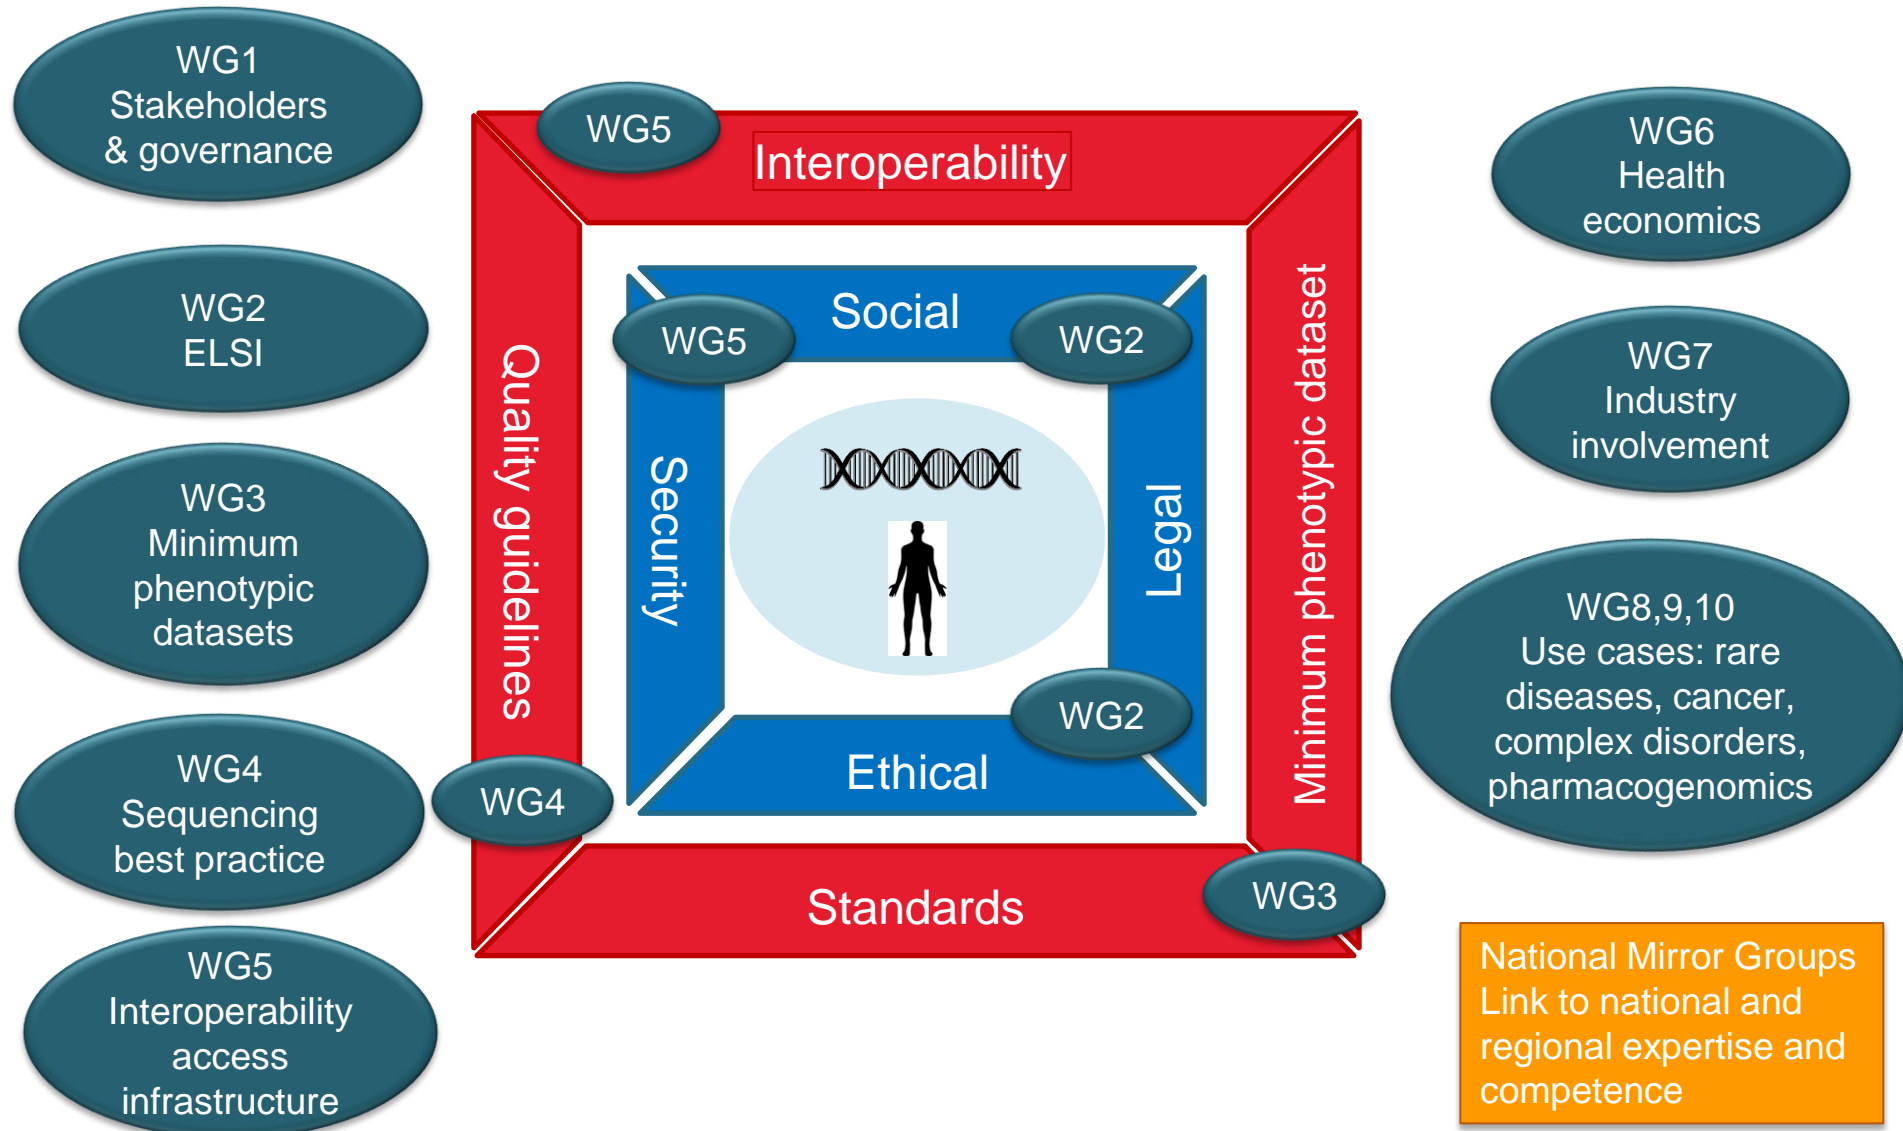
WG1
Stakeholders
& governance

WG2
ELSI

WG3
Minimum
phenotypic
datasets

WG4
Sequencing
best practice

WG5
Interoperability
access
infrastructure

WG5

Interoperability

Quality guidelines

WG5

Social

WG2

Security

Legal

WG2

Ethical

WG4

Minimum phenotypic dataset

Standards

WG3

WG6
Health
economics

WG7
Industry
involvement

WG8,9,10
Use cases: rare
diseases, cancer,
complex disorders,
pharmacogenomics

National Mirror Groups
Link to national and
regional expertise and
competence